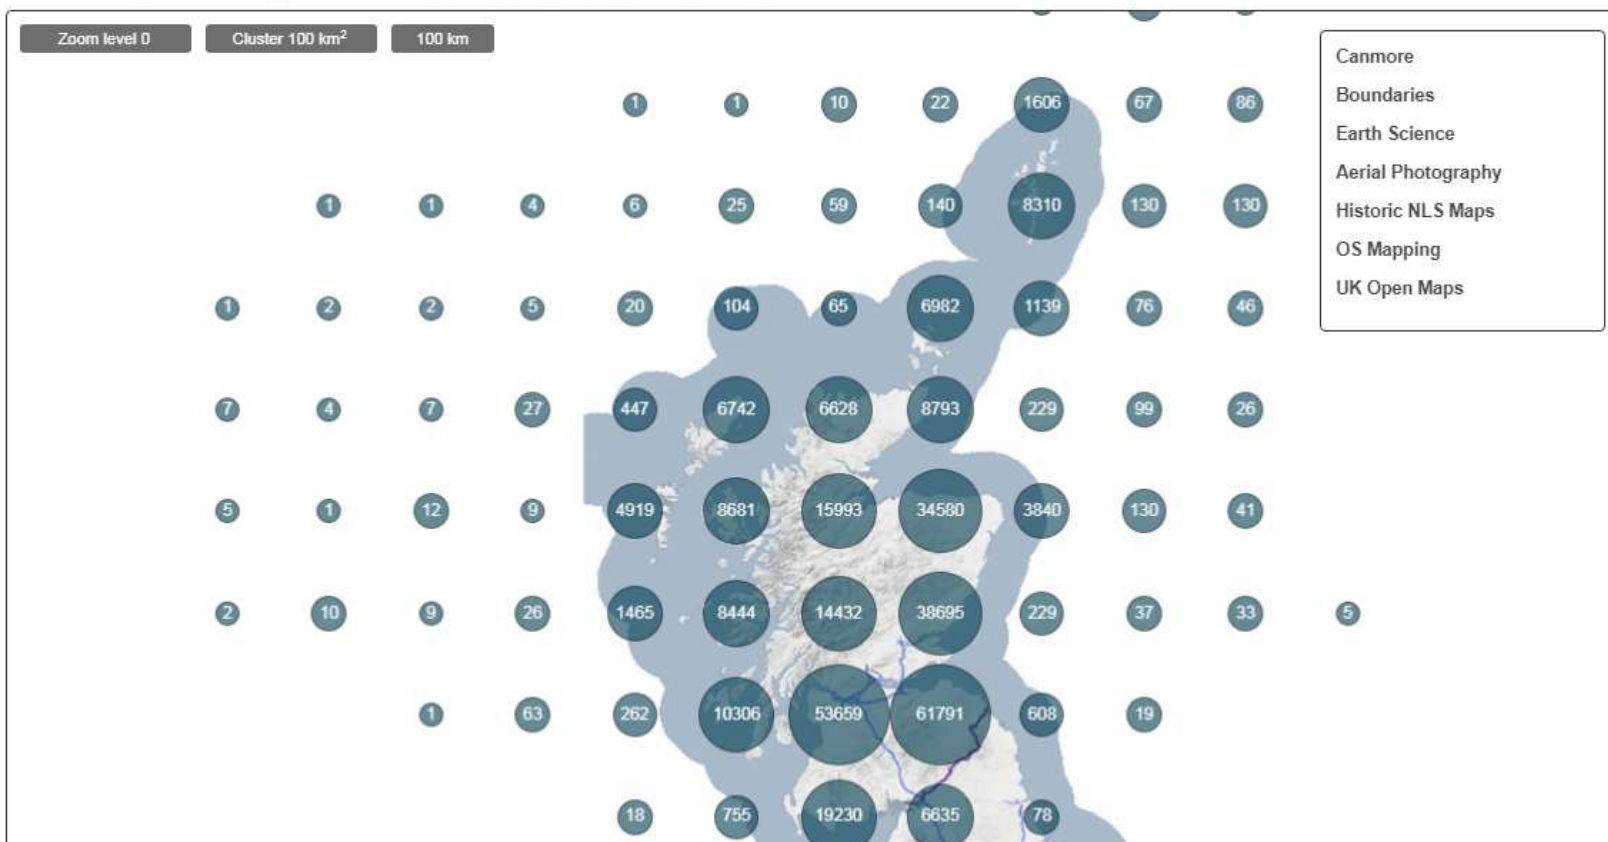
Zoom level 0
Cluster 100 km$^2$
100 km

Canmore
Boundaries
Earth Science
Aerial Photography
Historic NLS Maps
OS Mapping
UK Open Maps

1 1 10 22 1606 67 86
1 1 4 6 25 59 140 8310 130 130
1 2 2 5 20 104 65 6982 1139 76 46
7 4 7 27 447 6742 6628 8793 229 99 26
5 1 12 9 4919 8681 15993 34580 3840 130 41
2 10 9 26 1465 8444 14432 38695 229 37 33 5
1 63 262 10306 53659 61791 608 19
18 755 19230 6635 78